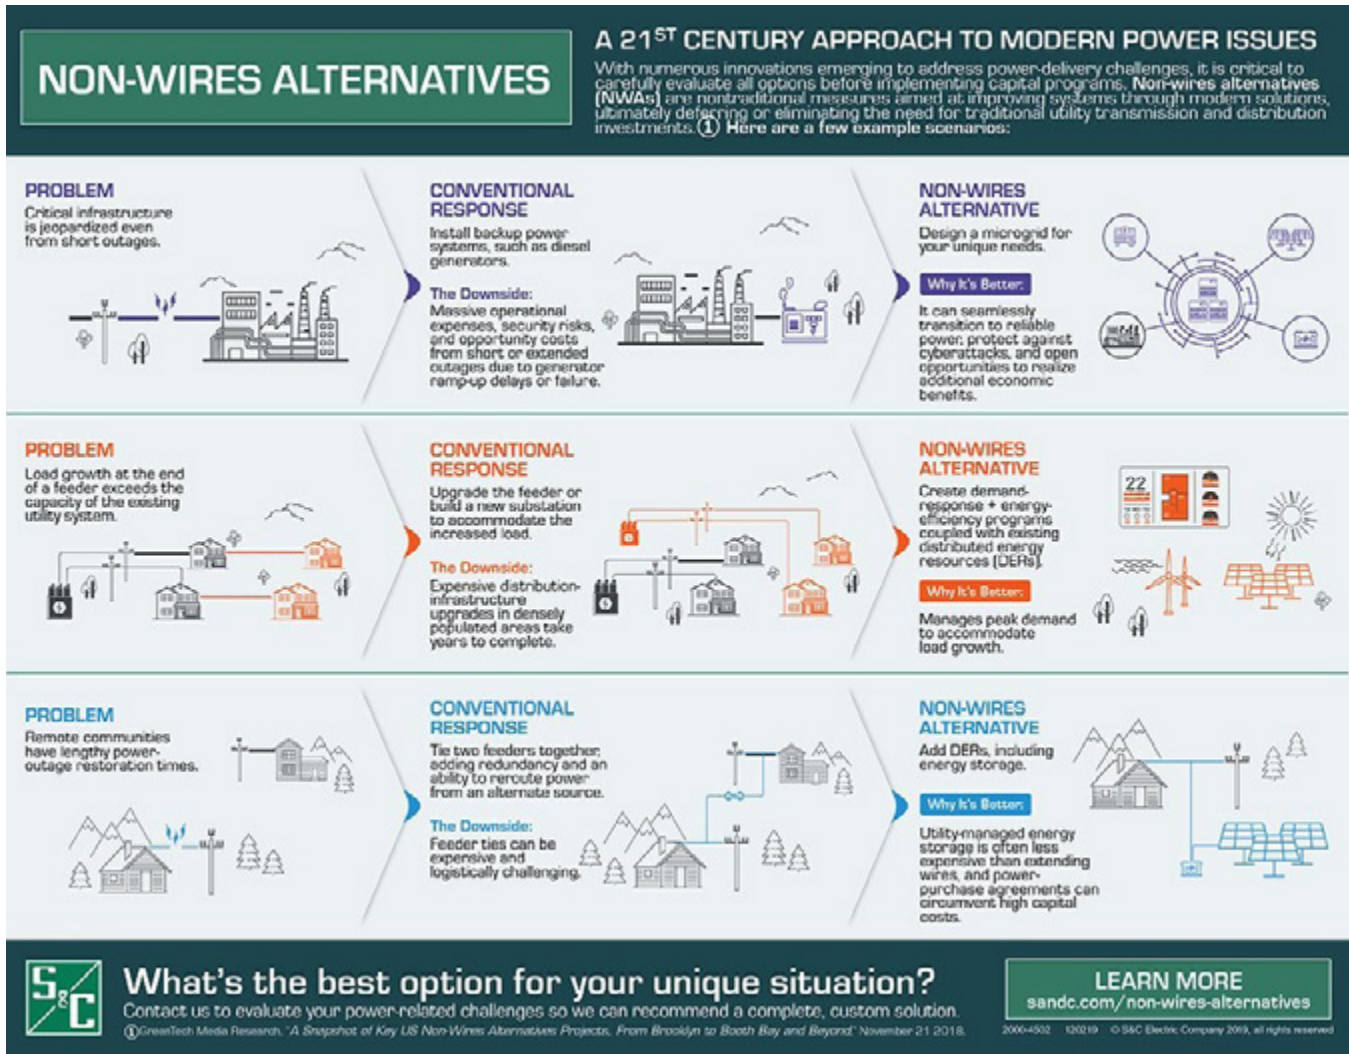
NON-WIRES ALTERNATIVES

A 21$^{ST}$ CENTURY APPROACH TO MODERN POWER ISSUES

With numerous innovations emerging to address power-delivery challenges, it is critical to carefully evaluate all options before implementing capital programs. Non-wires alternatives (NWAs) are nontraditional measures aimed at improving systems through modern solutions, ultimately deferring or eliminating the need for traditional utility transmission and distribution investments.① Here are a few example scenarios:

PROBLEM
Critical infrastructure is jeopardized even from short outages.

CONVENTIONAL RESPONSE
Install backup power systems, such as diesel generators.

The Downside:
Massive operational expenses, security risks, and opportunity costs from short or extended outages due to generator ramp-up delays or failure.

NON-WIRES ALTERNATIVE
Design a microgrid for your unique needs.

Why It's Better:
It can seamlessly transition to reliable power, protect against cyberattacks, and open opportunities to realize additional economic benefits.

PROBLEM
Load growth at the end of a feeder exceeds the capacity of the existing utility system.

CONVENTIONAL RESPONSE
Upgrade the feeder or build a new substation to accommodate the increased load.

The Downside:
Expensive distribution-infrastructure upgrades in densely populated areas take years to complete.

NON-WIRES ALTERNATIVE
Create demand-response + energy-efficiency programs coupled with existing distributed energy resources (DERs).

22

Why It's Better:
Manages peak demand to accommodate load growth.

PROBLEM
Remote communities have lengthy power-outage restoration times.

CONVENTIONAL RESPONSE
Tie two feeders together, adding redundancy and an ability to reroute power from an alternate source.

The Downside:
Feeder ties can be expensive and logistically challenging.

NON-WIRES ALTERNATIVE
Add DERs, including energy storage.

Why It's Better:
Utility-managed energy storage is often less expensive than extending wires, and power-purchase agreements can circumvent high capital costs.

S&C

What's the best option for your unique situation?
Contact us to evaluate your power-related challenges so we can recommend a complete, custom solution.
①GreenTech Media Research, "A Snapshot of Key US Non-Wires Alternatives Projects, From Brooklyn to Booth Bay and Beyond," November 21 2018.

LEARN MORE
sandc.com/non-wires-alternatives

2000-4502 120219 © S&C Electric Company 2019, all rights reserved